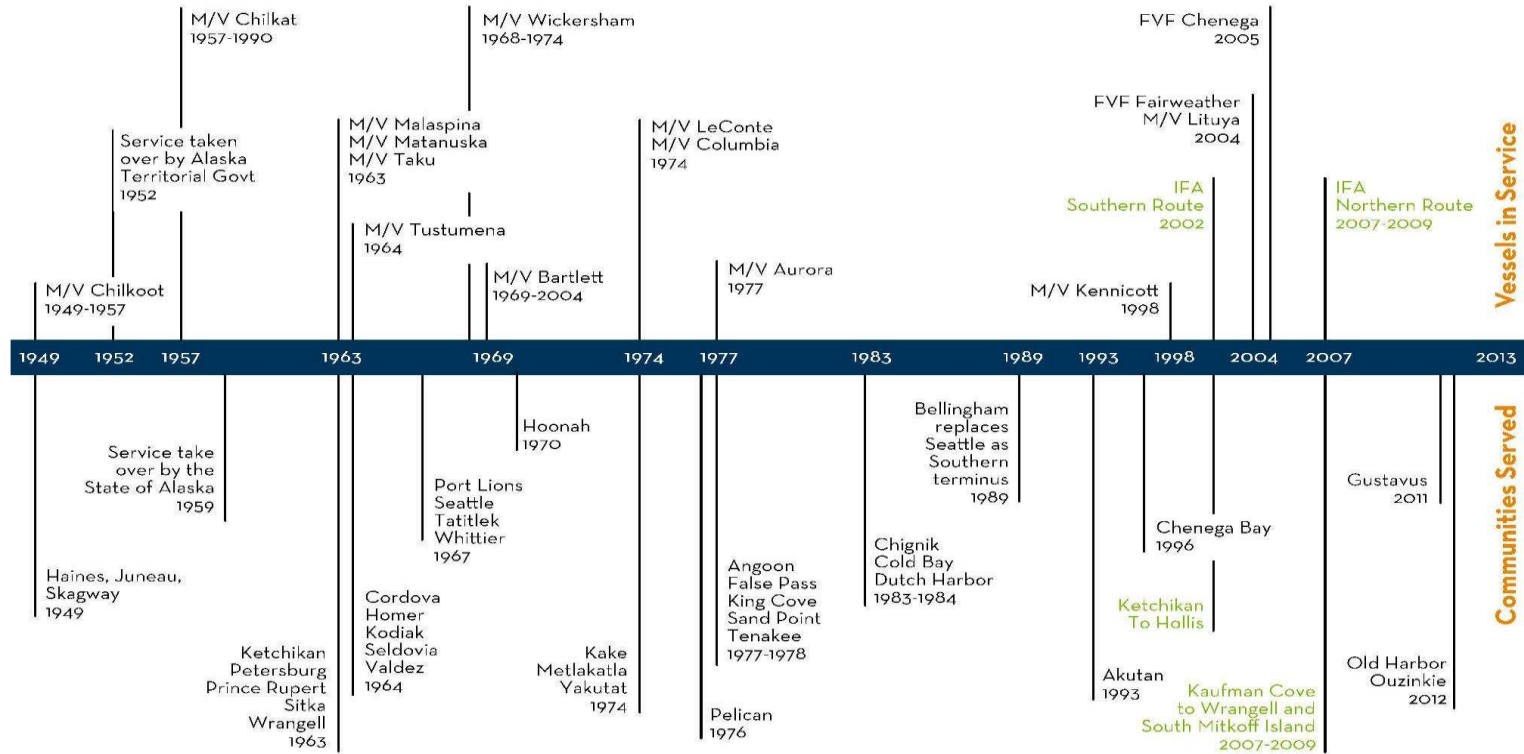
M/V Chilkoot
1949-1957

Service taken over by Alaska Territorial Govt
1952

M/V Chilkat
1957-1990

M/V Malaspina
M/V Matanuska
M/V Taku
1963

M/V Tustumena
1964

M/V Wickersham
1968-1974

M/V Bartlett
1969-2004

M/V LeConte
M/V Columbia
1974

M/V Aurora
1977

M/V Kennicott
1998

IFA
Southern Route
2002

FVF Fairweather
M/V Lituya
2004

FVF Chenega
2005

IFA
Northern Route
2007-2009

Vessels in Service

1949 1952 1957 1963 1969 1974 1977 1983 1989 1993 1998 2004 2007 2013

Haines, Juneau, Skagway
1949

Service take over by the State of Alaska
1959

Ketchikan
Petersburg
Prince Rupert
Sitka
Wrangell
1963

Cordova
Homer
Kodiak
Seldovia
Valdez
1964

Port Lions
Seattle
Tatitlek
Whittier
1967

Hoonah
1970

Kake
Metlakatla
Yakutat
1974

Pelican
1976

Angoon
False Pass
King Cove
Sand Point
Tenakee
1977-1978

Chignik
Cold Bay
Dutch Harbor
1983-1984

Bellingham replaces Seattle as Southern terminus
1989

Akutan
1993

Chenega Bay
1996

Ketchikan
To Hollis

Kaufman Cove to Wrangell and South Mitkoff Island
2007-2009

Gustavus
2011

Old Harbor
Ouzinkie
2012

Communities Served